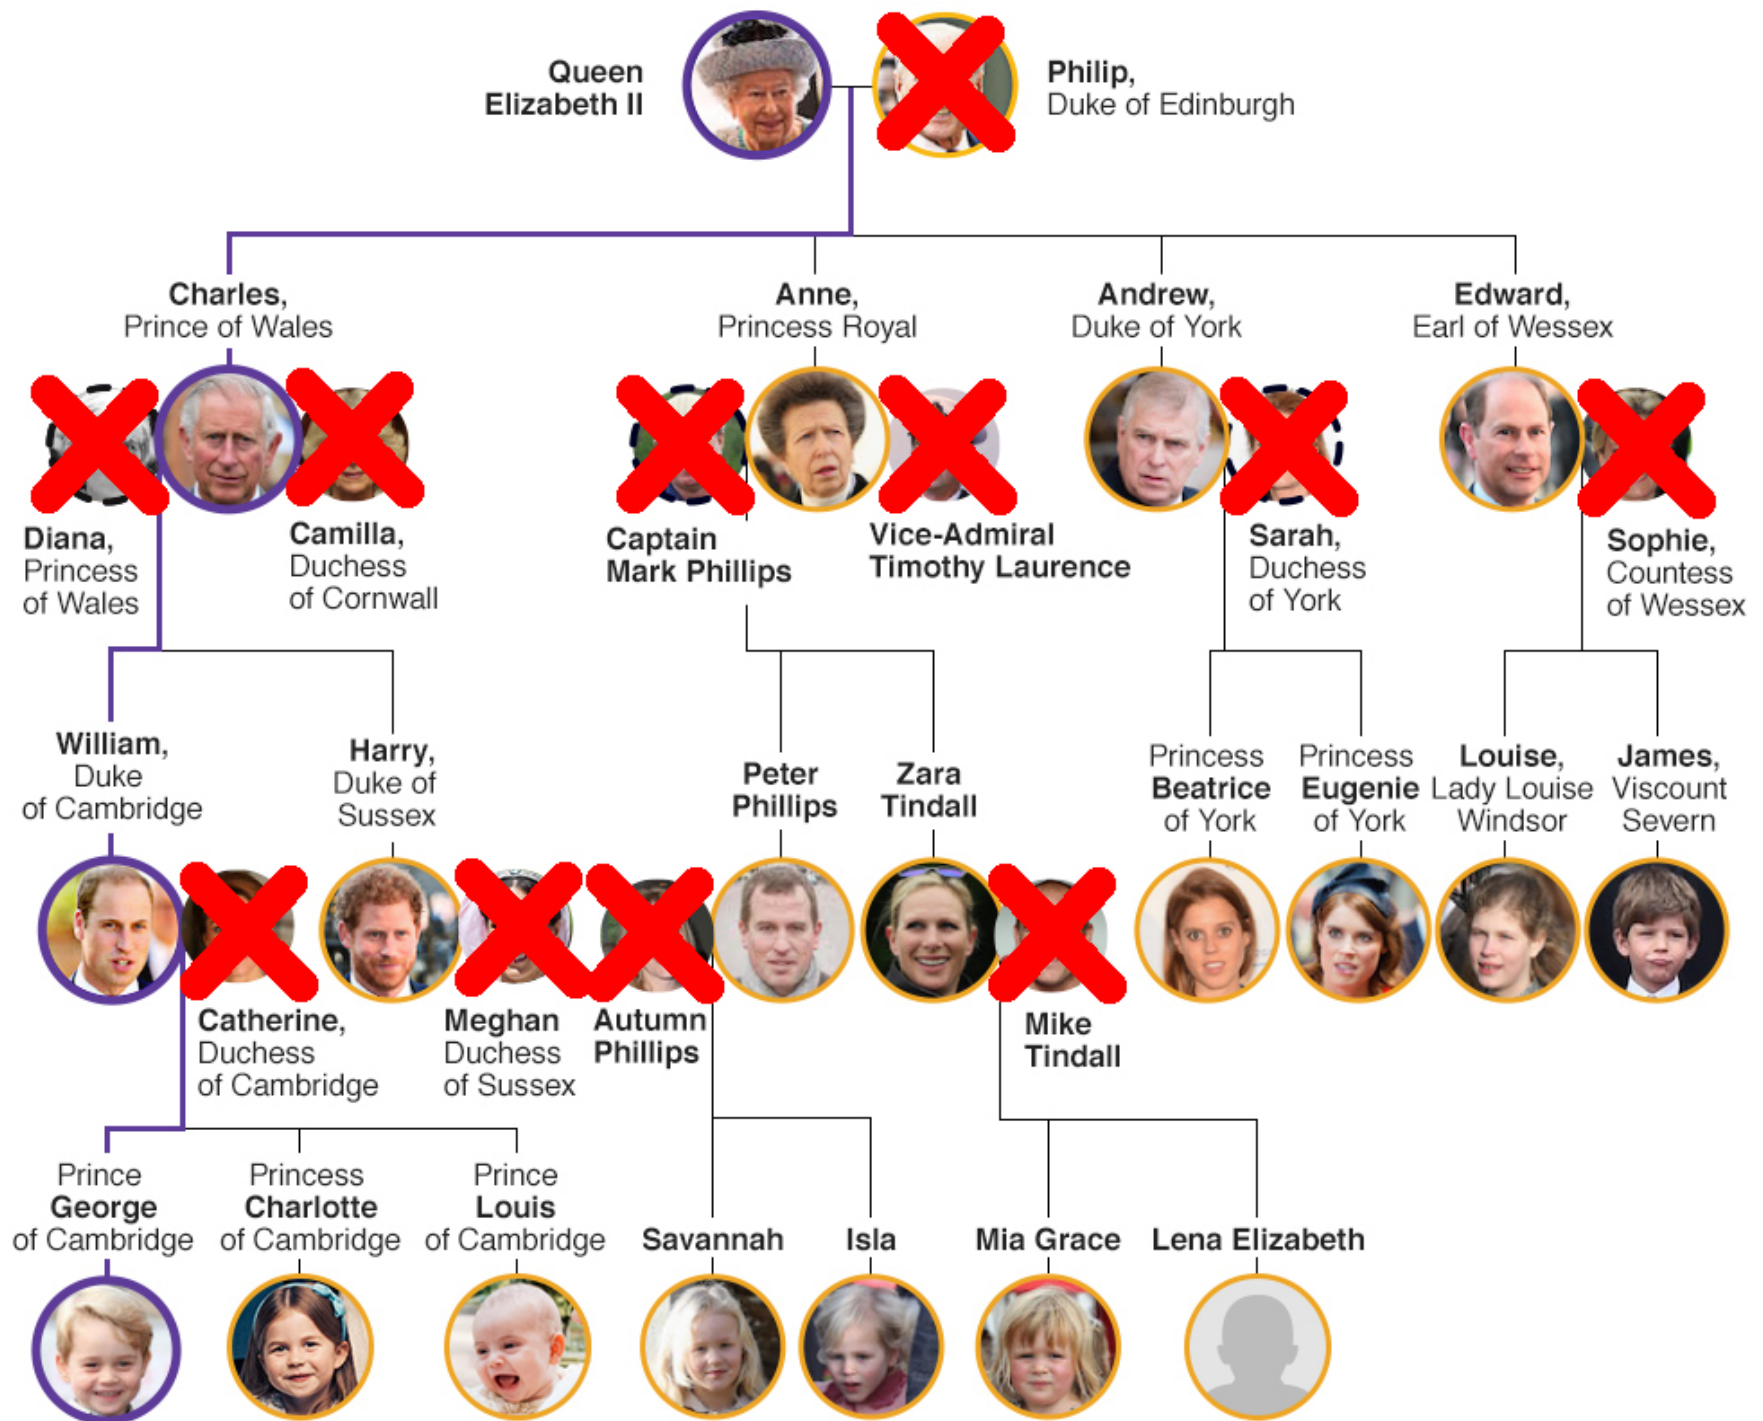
Queen Elizabeth II

Philip, Duke of Edinburgh

Charles, Prince of Wales

Anne, Princess Royal

Andrew, Duke of York

Edward, Earl of Wessex

Diana, Princess of Wales

Camilla, Duchess of Cornwall

Captain Mark Phillips

Vice-Admiral Timothy Laurence

Sarah, Duchess of York

Sophie, Countess of Wessex

William, Duke of Cambridge

Harry, Duke of Sussex

Peter Phillips

Zara Tindall

Princess Beatrice of York

Princess Eugenie of York

Louise, Lady Louise Windsor

James, Viscount Severn

Catherine, Duchess of Cambridge

Meghan Duchess of Sussex

Autumn Phillips

Mike Tindall

Prince George of Cambridge

Princess Charlotte of Cambridge

Prince Louis of Cambridge

Savannah

Isla

Mia Grace

Lena Elizabeth